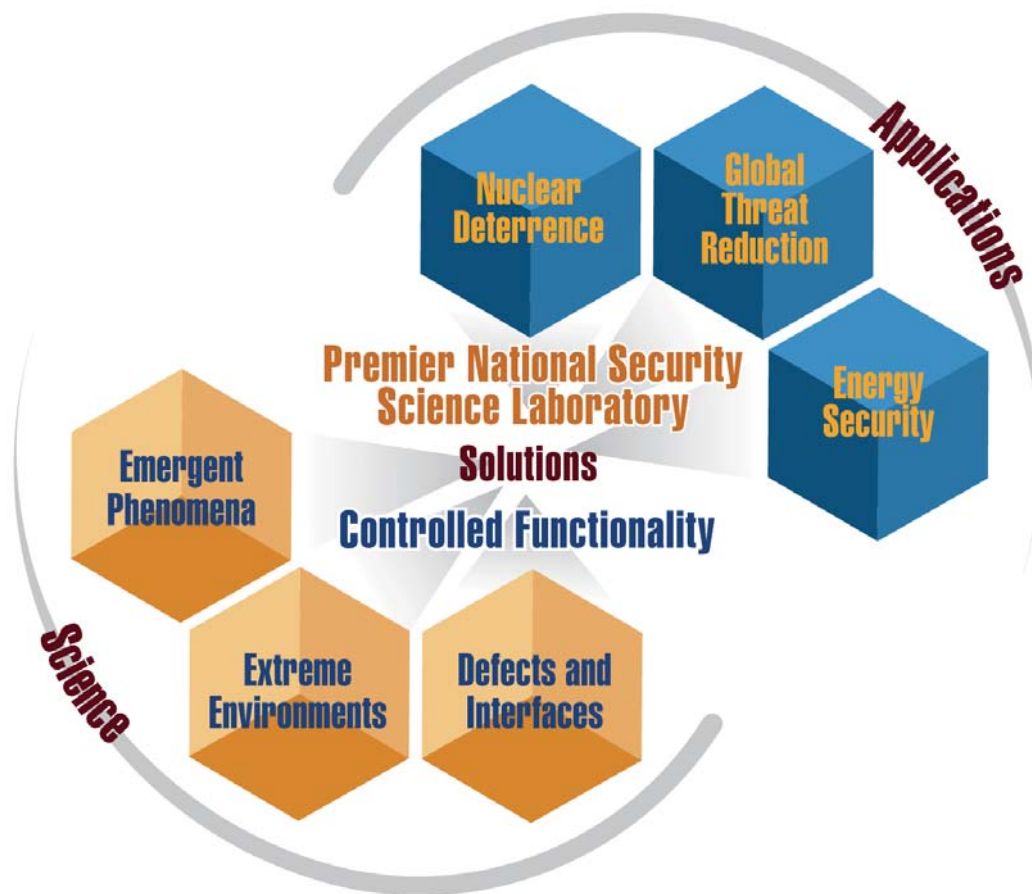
Applications

Nuclear Deterrence

Global Threat Reduction

Energy Security

Premier National Security Science Laboratory

Solutions

Controlled Functionality

Emergent Phenomena

Extreme Environments

Defects and Interfaces

Science